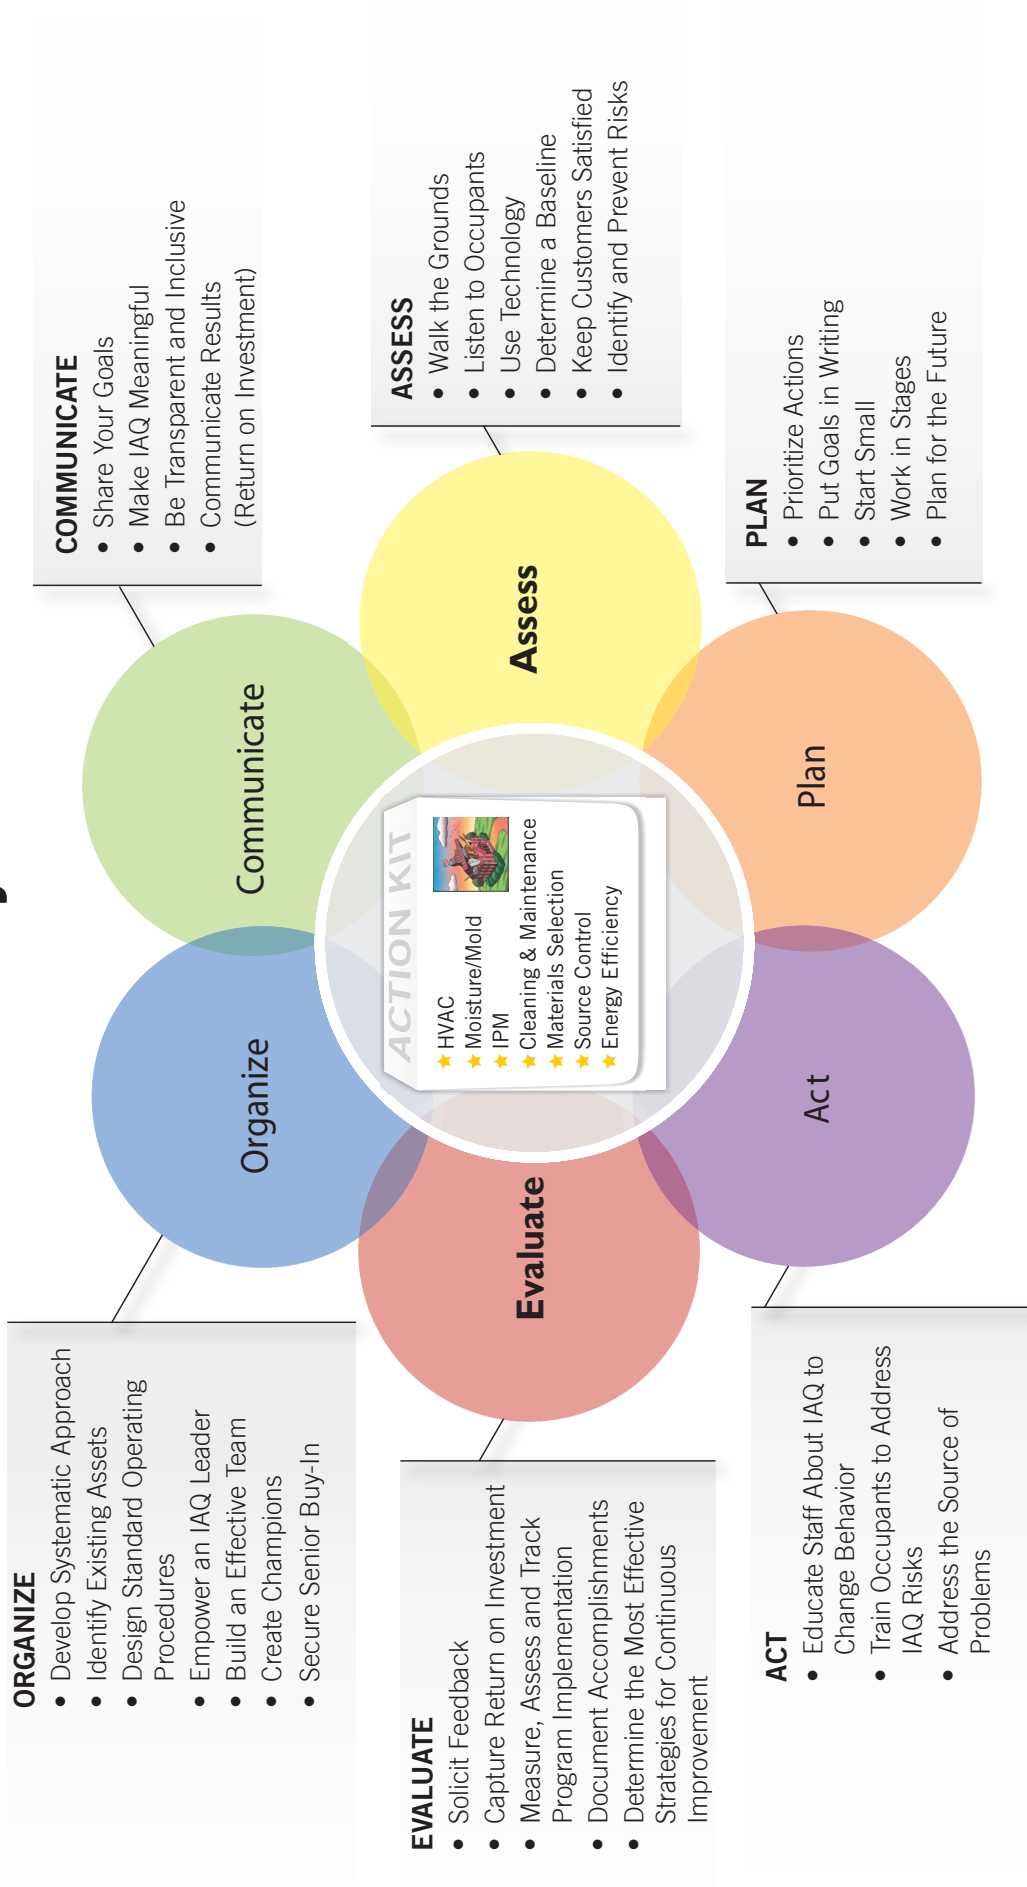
COMMUNICATE
• Share Your Goals
• Make IAQ Meaningful
• Be Transparent and Inclusive
• Communicate Results (Return on Investment)

ASSESS
• Walk the Grounds
• Listen to Occupants
• Use Technology
• Determine a Baseline
• Keep Customers Satisfied
• Identify and Prevent Risks

PLAN
• Prioritize Actions
• Put Goals in Writing
• Start Small
• Work in Stages
• Plan for the Future

Communicate

Assess

Plan

Organize

Act

Evaluate

ACTION KIT
HVAC
Moisture/Mold
IPM
Cleaning & Maintenance
Materials Selection
Source Control
Energy Efficiency

ORGANIZE
• Develop Systematic Approach
• Identify Existing Assets
• Design Standard Operating Procedures
• Empower an IAQ Leader
• Build an Effective Team
• Create Champions
• Secure Senior Buy-In

EVALUATE
• Solicit Feedback
• Capture Return on Investment
• Measure, Assess and Track Program Implementation
• Document Accomplishments
• Determine the Most Effective Strategies for Continuous Improvement

ACT
• Educate Staff About IAQ to Change Behavior
• Train Occupants to Address IAQ Risks
• Address the Source of Problems